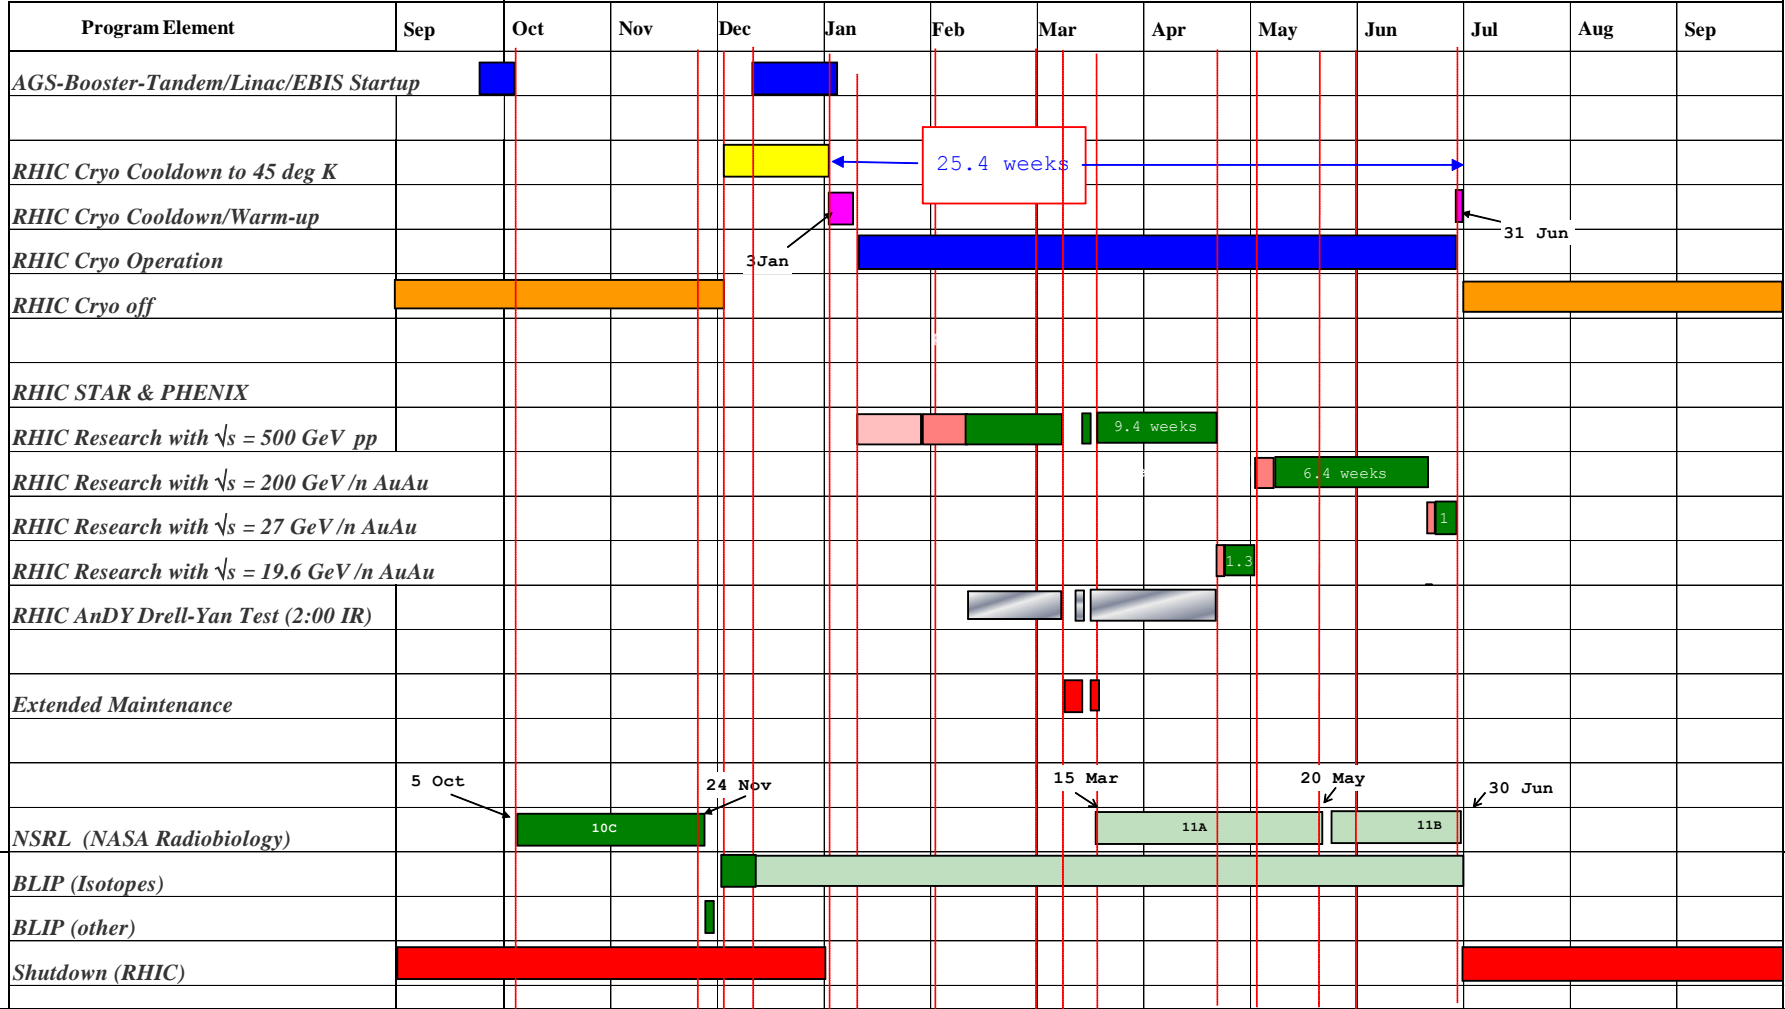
| Program Element | Sep | Oct | Nov | Dec | Jan | Feb | Mar | Apr | May | Jun | Jul | Aug | Sep |
|---|---|---|---|---|---|---|---|---|---|---|---|---|---|
| AGS-Booster-Tandem/Linac/EBIS Startup | | | | | | | | | | | | | |
| | | | | | | | | | | | | | |
| RHIC Cryo Cooldown to 45 deg K | | | | | | 25.4 weeks | | | | | | | |
| RHIC Cryo Cooldown/Warm-up | | | | | | | | | | | 31 Jun | | |
| RHIC Cryo Operation | | | | 3Jan | | | | | | | | | |
| RHIC Cryo off | | | | | | | | | | | | | |
| | | | | | | | | | | | | | |
| RHIC STAR & PHENIX | | | | | | | | | | | | | |
| RHIC Research with $\sqrt{s}$ = 500 GeV pp | | | | | | | | 9.4 weeks | | | | | |
| RHIC Research with $\sqrt{s}$ = 200 GeV /n AuAu | | | | | | | | | 6.4 weeks | | | | |
| RHIC Research with $\sqrt{s}$ = 27 GeV /n AuAu | | | | | | | | | | 1 | | | |
| RHIC Research with $\sqrt{s}$ = 19.6 GeV /n AuAu | | | | | | | | 1.3 | | | | | |
| RHIC AnDY Drell-Yan Test (2:00 IR) | | | | | | | | | | | | | |
| | | | | | | | | | | | | | |
| Extended Maintenance | | | | | | | | | | | | | |
| | | | | | | | | | | | | | |
| | 5 Oct | | 24 Nov | | | | 15 Mar | | 20 May | | 30 Jun | | |
| NSRL (NASA Radiobiology) | | 10C | | | | | | 11A | | 11B | | | |
| BLIP (Isotopes) | | | | | | | | | | | | | |
| BLIP (other) | | | | | | | | | | | | | |
| Shutdown (RHIC) | | | | | | | | | | | | | |